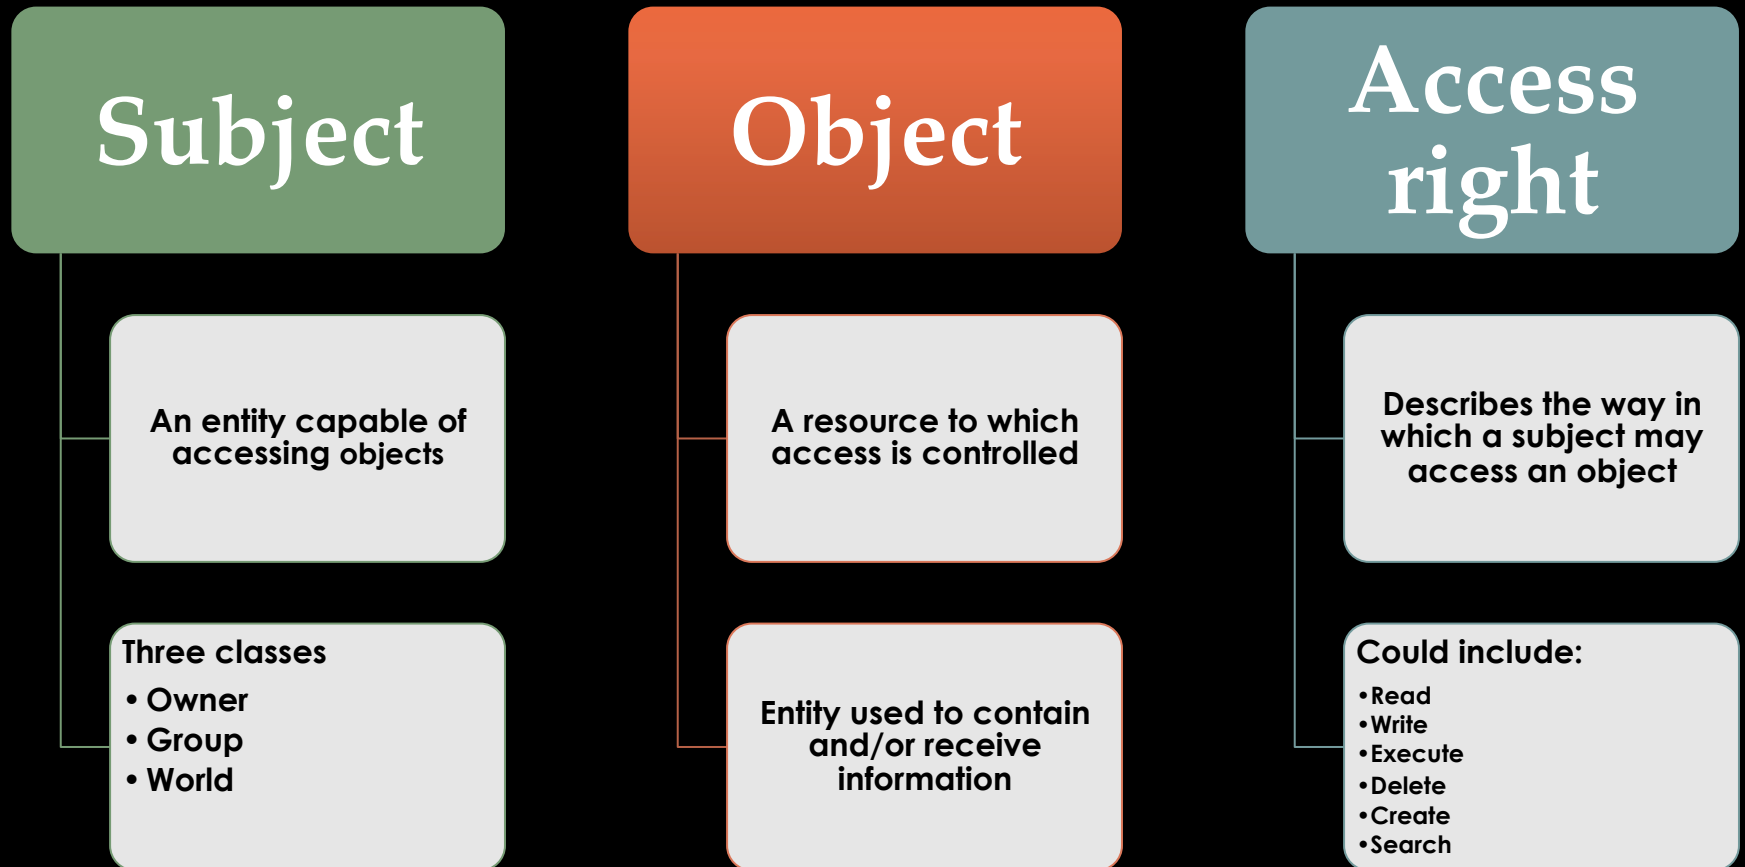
Subject

An entity capable of accessing objects

Three classes
• Owner
• Group
• World

Object

A resource to which access is controlled

Entity used to contain and/or receive information

Access right

Describes the way in which a subject may access an object

Could include:
•Read
•Write
•Execute
•Delete
•Create
•Search